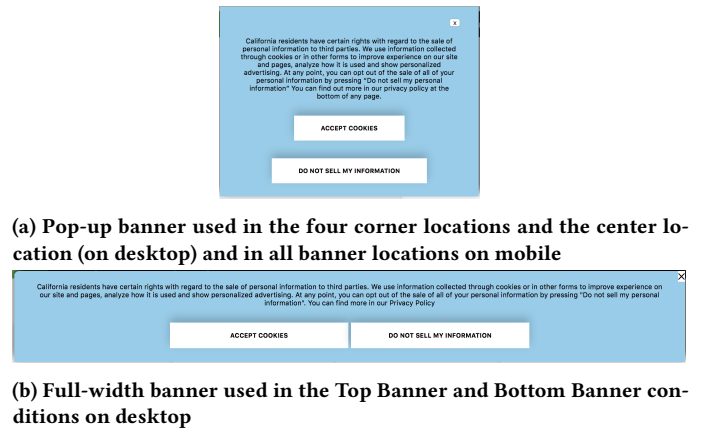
x

California residents have certain rights with regard to the sale of personal information to third parties. We use information collected through cookies or in other forms to improve experience on our site and pages, analyze how it is used and show personalized advertising. At any point, you can opt out of the sale of all of your personal information by pressing "Do not sell my personal information" You can find out more in our privacy policy at the bottom of any page.

ACCEPT COOKIES

DO NOT SELL MY INFORMATION

(a) Pop-up banner used in the four corner locations and the center location (on desktop) and in all banner locations on mobile

California residents have certain rights with regard to the sale of personal information to third parties. We use information collected through cookies or in other forms to improve experience on our site and pages, analyze how it is used and show personalized advertising. At any point, you can opt out of the sale of all of your personal information by pressing "Do not sell my personal information". You can find more in our Privacy Policy

ACCEPT COOKIES

DO NOT SELL MY INFORMATION

(b) Full-width banner used in the Top Banner and Bottom Banner conditions on desktop